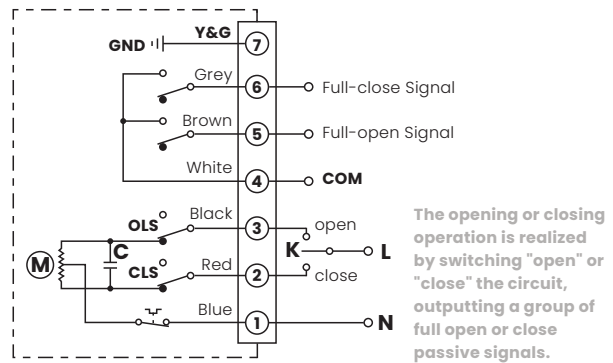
GND

Y&G

7

Grey

6

Full-close Signal

Brown

5

Full-open Signal

White

4

COM

OLS

Black

3

open

C

K

L

M

CLS

Red

2

close

Blue

1

N

The opening or closing operation is realized by switching "open" or "close" the circuit, outputting a group of full open or close passive signals.